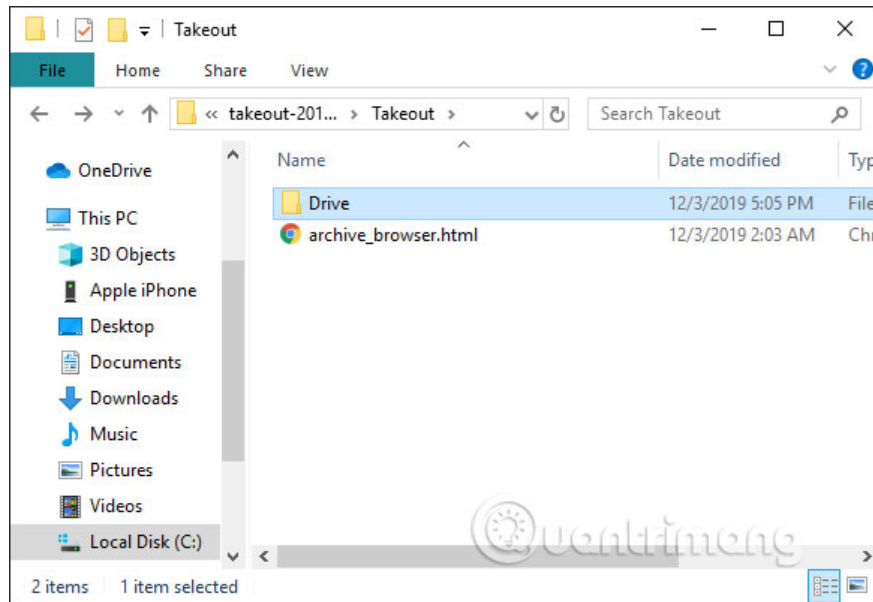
Takeout

File Home Share View

« takeout-201... › Takeout ›

Search Takeout

OneDrive

This PC

3D Objects

Apple iPhone

Desktop

Documents

Downloads

Music

Pictures

Videos

Local Disk (C:)

| Name | Date modified | Typ |
|---|---|---|
| Drive | 12/3/2019 5:05 PM | File |
| archive_browser.html | 12/3/2019 2:03 AM | Chr |

Quantrimang

2 items 1 item selected